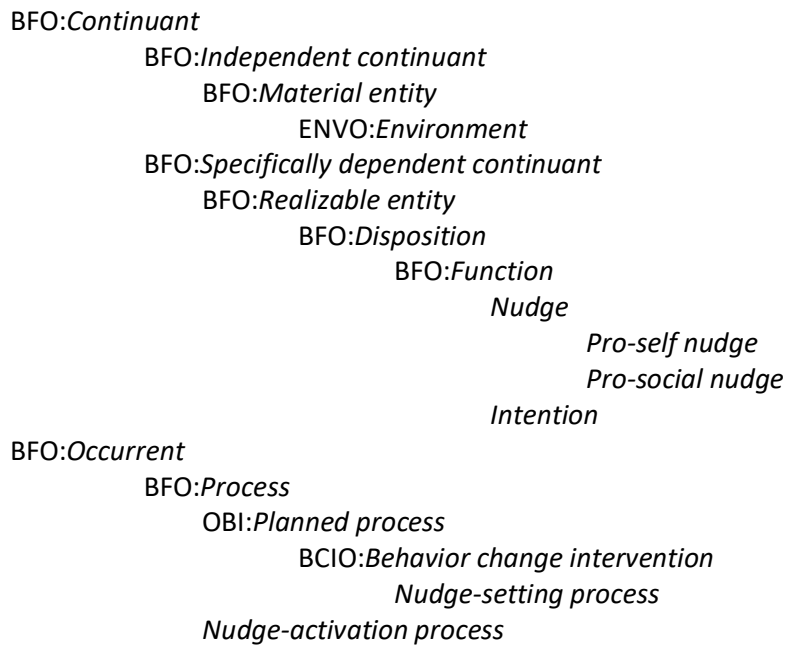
BFO:*Continuant*

BFO:*Independent continuant*

BFO:*Material entity*

ENVO:*Environment*

BFO:*Specifically dependent continuant*

BFO:*Realizable entity*

BFO:*Disposition*

BFO:*Function*

*Nudge*

*Pro-self nudge*

*Pro-social nudge*

*Intention*

BFO:*Occurrent*

BFO:*Process*

OBI:*Planned process*

BCIO:*Behavior change intervention*

*Nudge-setting process*

*Nudge-activation process*